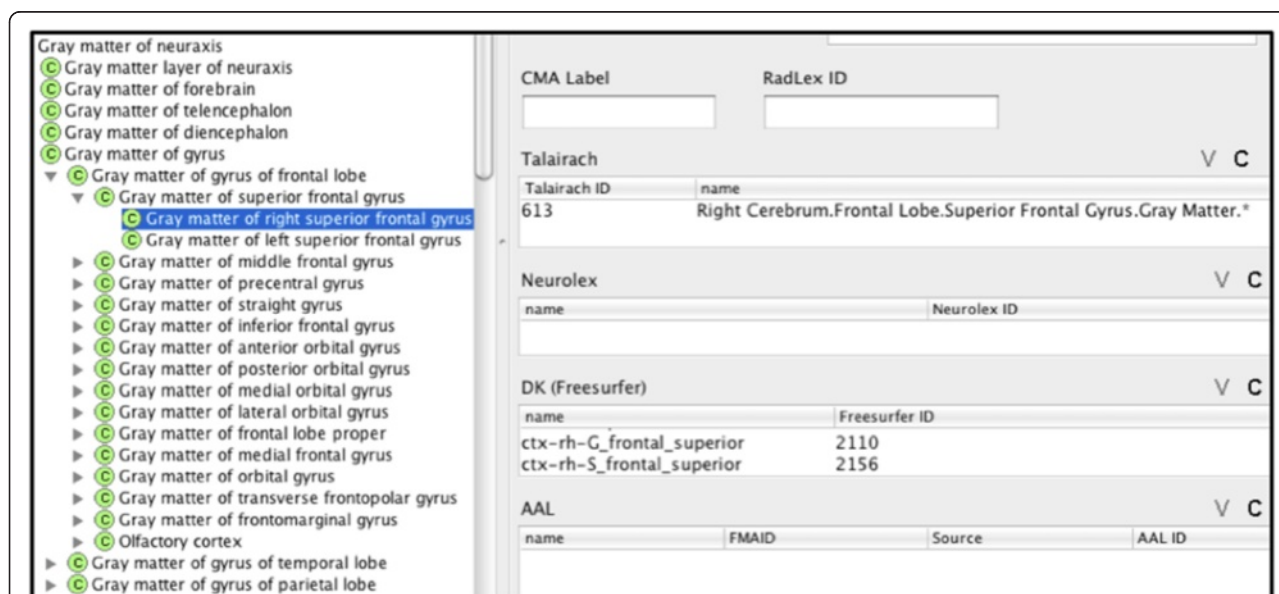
Gray matter of neuraxis
C Gray matter layer of neuraxis
C Gray matter of forebrain
C Gray matter of telencephalon
C Gray matter of diencephalon
C Gray matter of gyrus
C Gray matter of gyrus of frontal lobe
C Gray matter of superior frontal gyrus
C Gray matter of right superior frontal gyrus
C Gray matter of left superior frontal gyrus
C Gray matter of middle frontal gyrus
C Gray matter of precentral gyrus
C Gray matter of straight gyrus
C Gray matter of inferior frontal gyrus
C Gray matter of anterior orbital gyrus
C Gray matter of posterior orbital gyrus
C Gray matter of medial orbital gyrus
C Gray matter of lateral orbital gyrus
C Gray matter of frontal lobe proper
C Gray matter of medial frontal gyrus
C Gray matter of orbital gyrus
C Gray matter of transverse frontopolar gyrus
C Gray matter of frontomarginal gyrus
C Olfactory cortex
C Gray matter of gyrus of temporal lobe
C Gray matter of gyrus of parietal lobe

CMA Label

RadLex ID

Talairach V C

| Talairach ID | name |
|---|---|
| 613 | Right Cerebrum.Frontal Lobe.Superior Frontal Gyrus.Gray Matter.* |

Neurolex V C

| name | Neurolex ID |
|---|---|

DK (Freesurfer) V C

| name | Freesurfer ID |
|---|---|
| ctx-rh-G_frontal_superior | 2110 |
| ctx-rh-S_frontal_superior | 2156 |

AAL V C

| name | FMAID | Source | AAL ID |
|---|---|---|---|